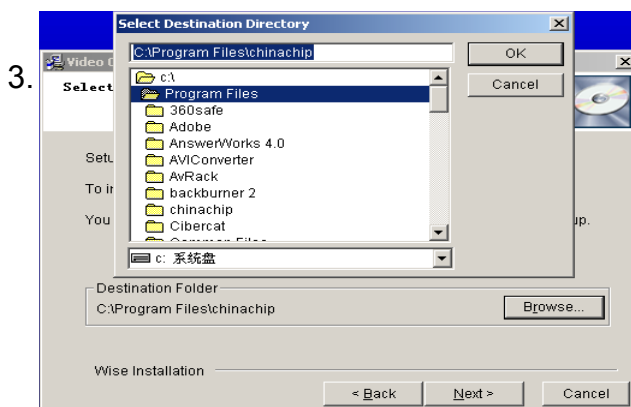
3.

Video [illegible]

Select

Setu

To i

You

up.

Select Destination Directory

C:\Program Files\chinachip

OK

Cancel

c:\

Program Files

360safe

Adobe

AnswerWorks 4.0

AVIConverter

AvRack

backburner 2

chinachip

Cibercat

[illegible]

c: 系统盘

Destination Folder

C:\Program Files\chinachip

Browse...

Wise Installation

< Back

Next >

Cancel